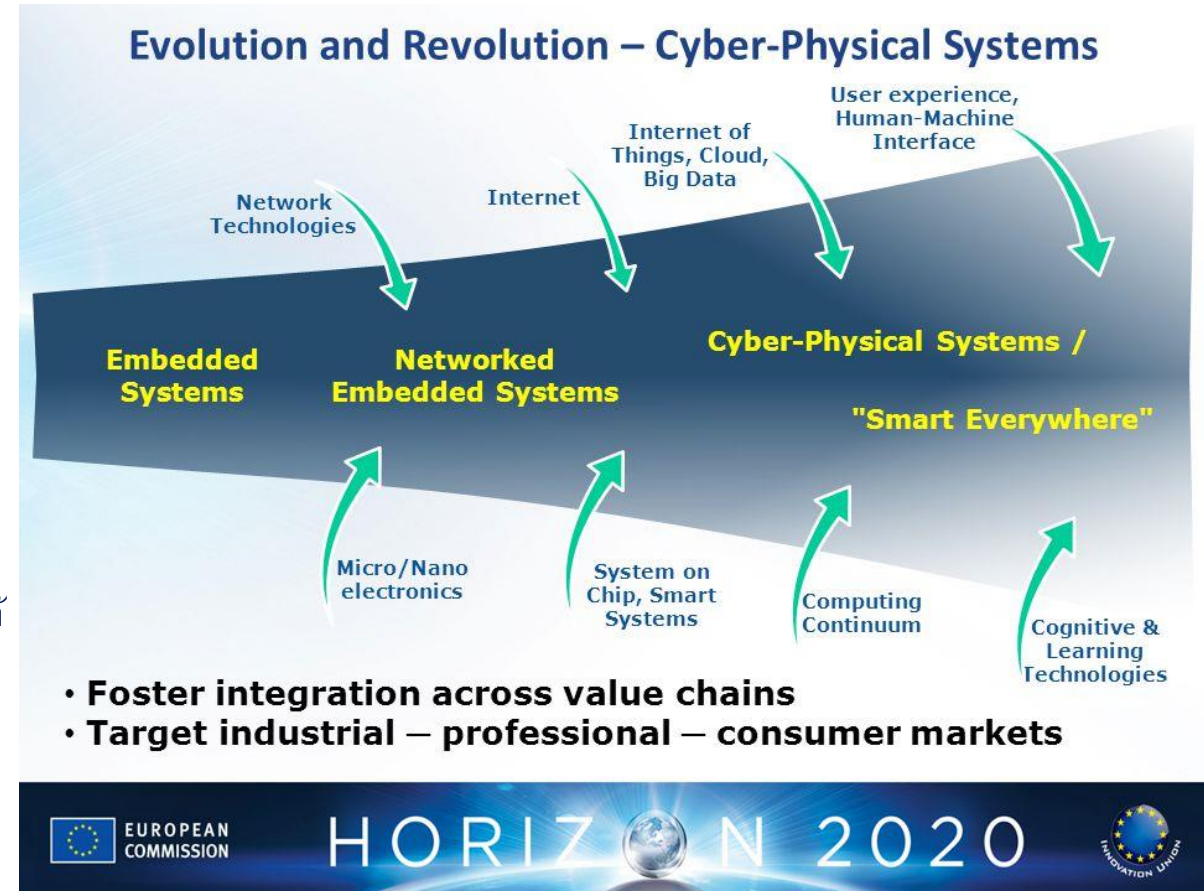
Evolution and Revolution – Cyber-Physical Systems

User experience, Human-Machine Interface

Internet of Things, Cloud, Big Data

Internet

Network Technologies

Embedded Systems

Networked Embedded Systems

Cyber-Physical Systems /

"Smart Everywhere"

Micro/Nano electronics

System on Chip, Smart Systems

Computing Continuum

Cognitive & Learning Technologies

• Foster integration across value chains
• Target industrial – professional – consumer markets

EUROPEAN COMMISSION

HORIZON 2020

INNOVATION UNION